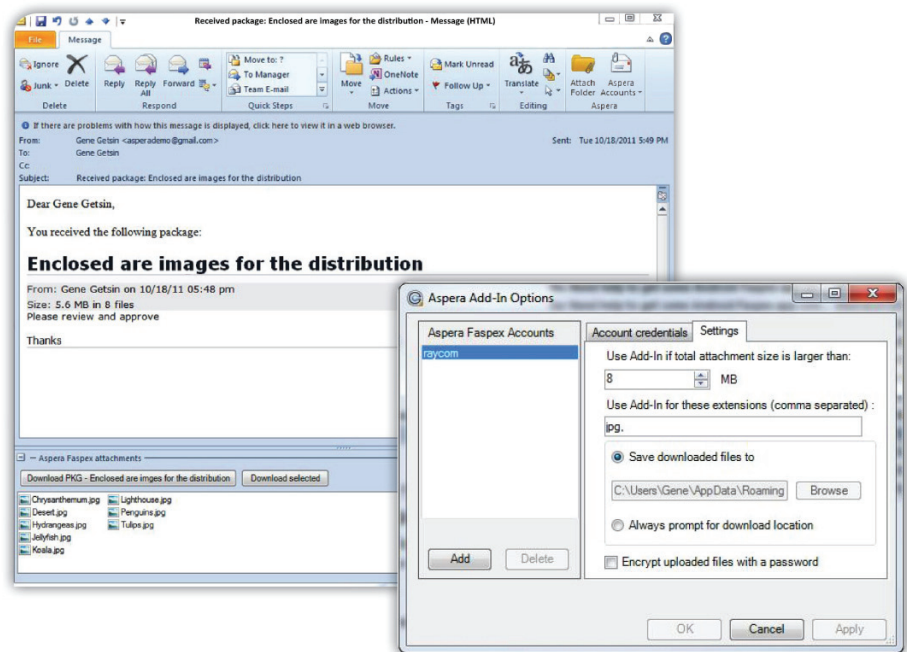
Received package: Enclosed are images for the distribution - Message (HTML)

File Message

Ignore Junk Delete
Delete

Reply Reply All Forward
Respond

Move to: ? To Manager Team E-mail
Quick Steps

Move Rules OneNote Actions
Move

Mark Unread Follow Up
Tags

Translate
Editing

Attach Folder Aspera Accounts
Aspera

If there are problems with how this message is displayed, click here to view it in a web browser.
From: Gene Getsin <asperademo@gmail.com> Sent: Tue 10/18/2011 5:49 PM
To: Gene Getsin
Cc:
Subject: Received package: Enclosed are images for the distribution

Dear Gene Getsin,

You received the following package:

Enclosed are images for the distribution

From: Gene Getsin on 10/18/11 05:48 pm
Size: 5.6 MB in 8 files
Please review and approve

Thanks

— Aspera Faspex attachments

Download PKG - Enclosed are imges for the distribution Download selected

Chrysanthemum.jpg Desert.jpg Hydrangeas.jpg Jellyfish.jpg Koala.jpg Lighthouse.jpg Penguins.jpg Tulips.jpg

Aspera Add-In Options

Aspera Faspex Accounts
raycom

Add Delete

Account credentials Settings

Use Add-In if total attachment size is larger than:
8 MB

Use Add-In for these extensions (comma separated) :
jpg.

Save downloaded files to
C:\Users\Gene\AppData\Roaming Browse

Always prompt for download location

Encrypt uploaded files with a password

OK Cancel Apply